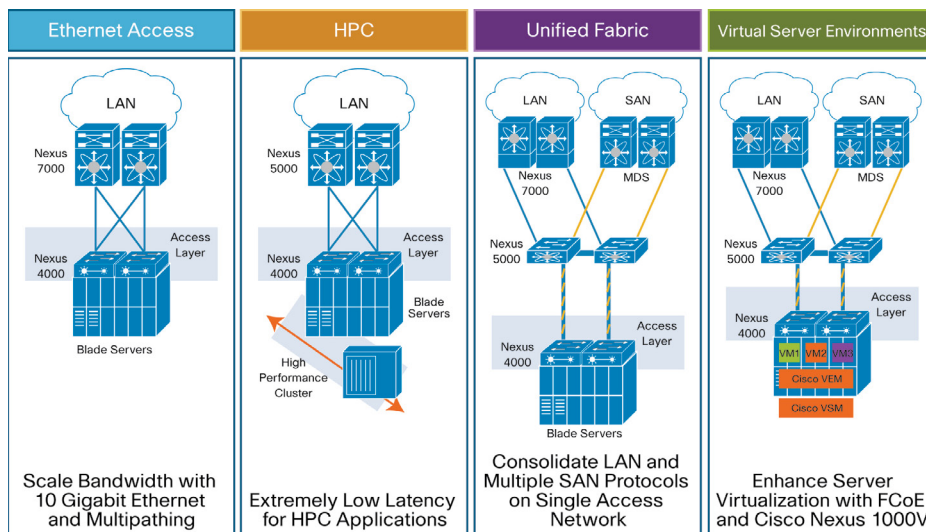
Ethernet Access

LAN

Nexus 7000

Nexus 4000

Access Layer

Blade Servers

Scale Bandwidth with 10 Gigabit Ethernet and Multipathing

HPC

LAN

Nexus 5000

Nexus 4000

Access Layer

Blade Servers

High Performance Cluster

Extremely Low Latency for HPC Applications

Unified Fabric

LAN

SAN

Nexus 7000

MDS

Nexus 5000

Nexus 4000

Access Layer

Blade Servers

Consolidate LAN and Multiple SAN Protocols on Single Access Network

Virtual Server Environments

LAN

SAN

Nexus 7000

MDS

Nexus 5000

Nexus 4000

Access Layer

VM1 VM2 VM3

Cisco VEM

Cisco VSM

Enhance Server Virtualization with FCoE and Cisco Nexus 1000V